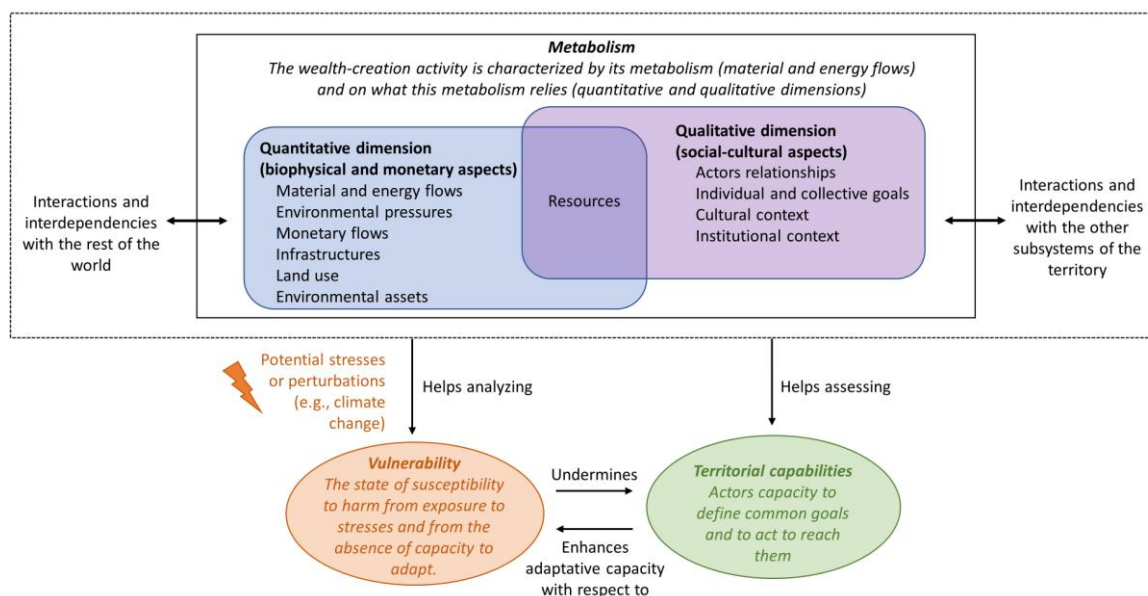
Metabolism
The wealth-creation activity is characterized by its metabolism (material and energy flows) and on what this metabolism relies (quantitative and qualitative dimensions)

Interactions and interdependencies with the rest of the world

Quantitative dimension (biophysical and monetary aspects)
Material and energy flows
Environmental pressures
Monetary flows
Infrastructures
Land use
Environmental assets

Resources

Qualitative dimension (social-cultural aspects)
Actors relationships
Individual and collective goals
Cultural context
Institutional context

Interactions and interdependencies with the other subsystems of the territory

Potential stresses or perturbations (e.g., climate change)

Helps analyzing

Helps assessing

Vulnerability
The state of susceptibility to harm from exposure to stresses and from the absence of capacity to adapt.

Undermines

Enhances adaptative capacity with respect to

Territorial capabilities
Actors capacity to define common goals and to act to reach them